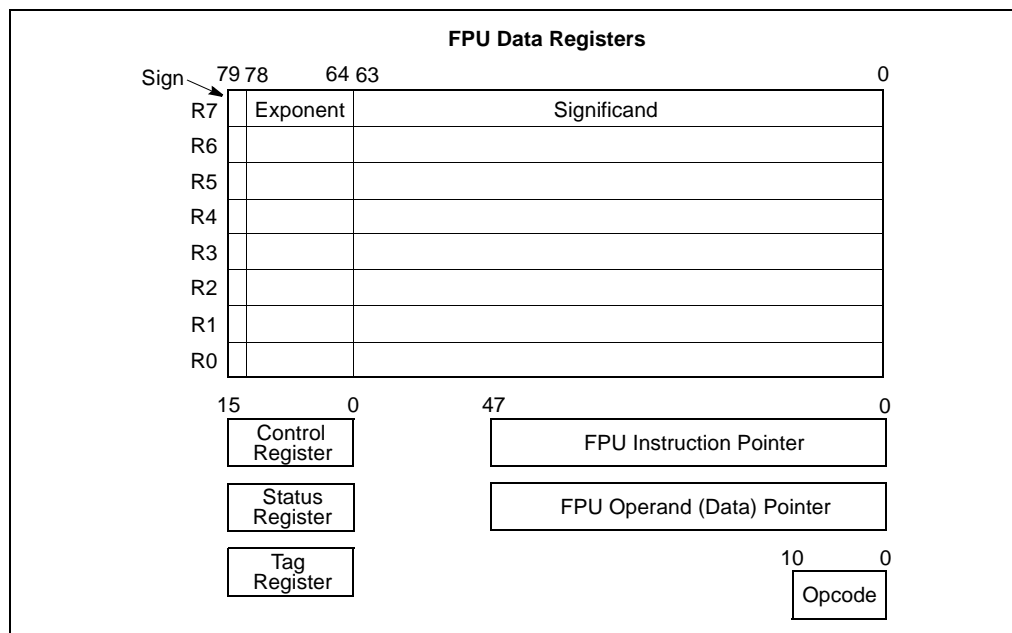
FPU Data Registers

Sign 79 78 64 63 0

| R7 | | Exponent | Significand |
|---|---|---|---|
| R6 | | | |
| R5 | | | |
| R4 | | | |
| R3 | | | |
| R2 | | | |
| R1 | | | |
| R0 | | | |

15 0

Control Register

Status Register

Tag Register

47 0

FPU Instruction Pointer

FPU Operand (Data) Pointer

10 0

Opcode